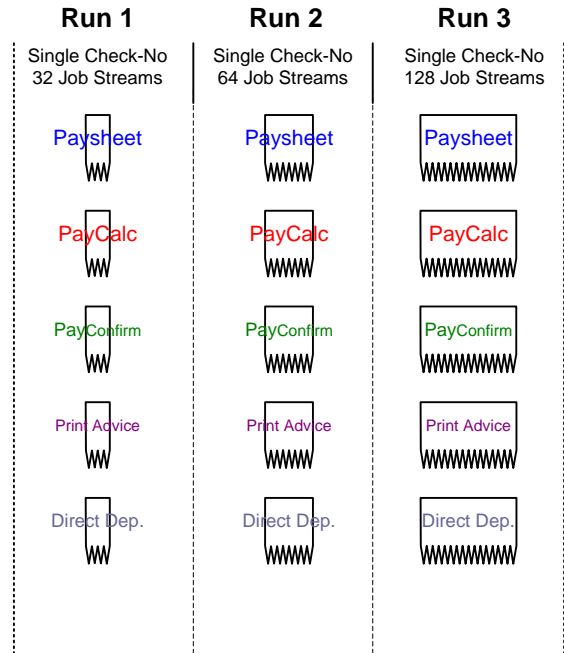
Run 1

Single Check-No
32 Job Streams

Paysheet

PayCalc

PayConfirm

Print Advice

Direct Dep.

Run 2

Single Check-No
64 Job Streams

Paysheet

PayCalc

PayConfirm

Print Advice

Direct Dep.

Run 3

Single Check-No
128 Job Streams

Paysheet

PayCalc

PayConfirm

Print Advice

Direct Dep.